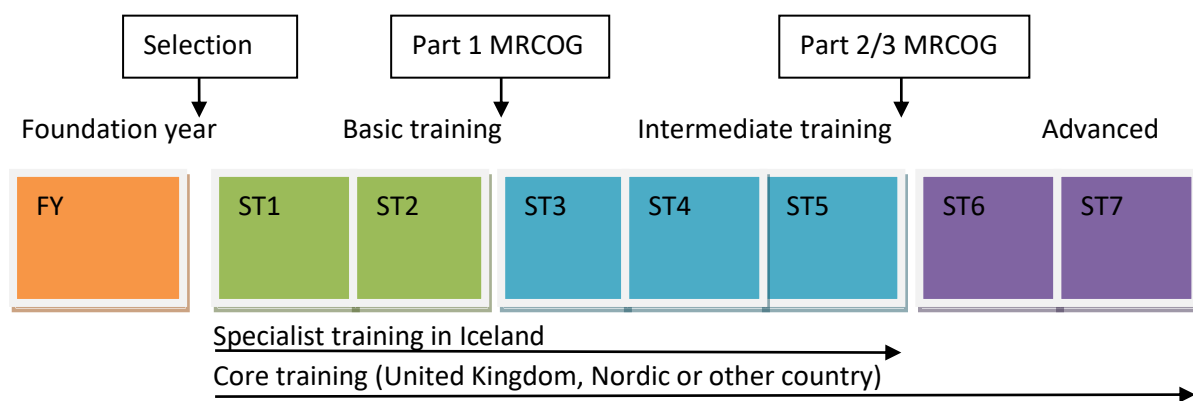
Selection

Part 1 MRCOG

Part 2/3 MRCOG

Foundation year

Basic training

Intermediate training

Advanced

FY

ST1

ST2

ST3

ST4

ST5

ST6

ST7

Specialist training in Iceland

Core training (United Kingdom, Nordic or other country)